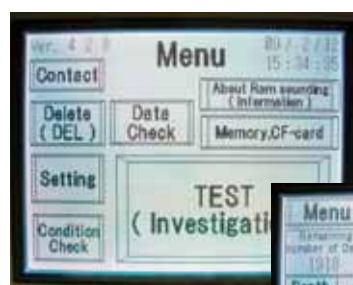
Ver. 4 2 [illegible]

Menu

09/ 2/12
15:34:35

Contact

About Ram sounding
( Information )

Delete
( DEL )

Data
Check

Memory,CF-card

Setting

TEST
( Investigati

Condition
Check

Menu

Remaining
number of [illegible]
1919

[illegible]